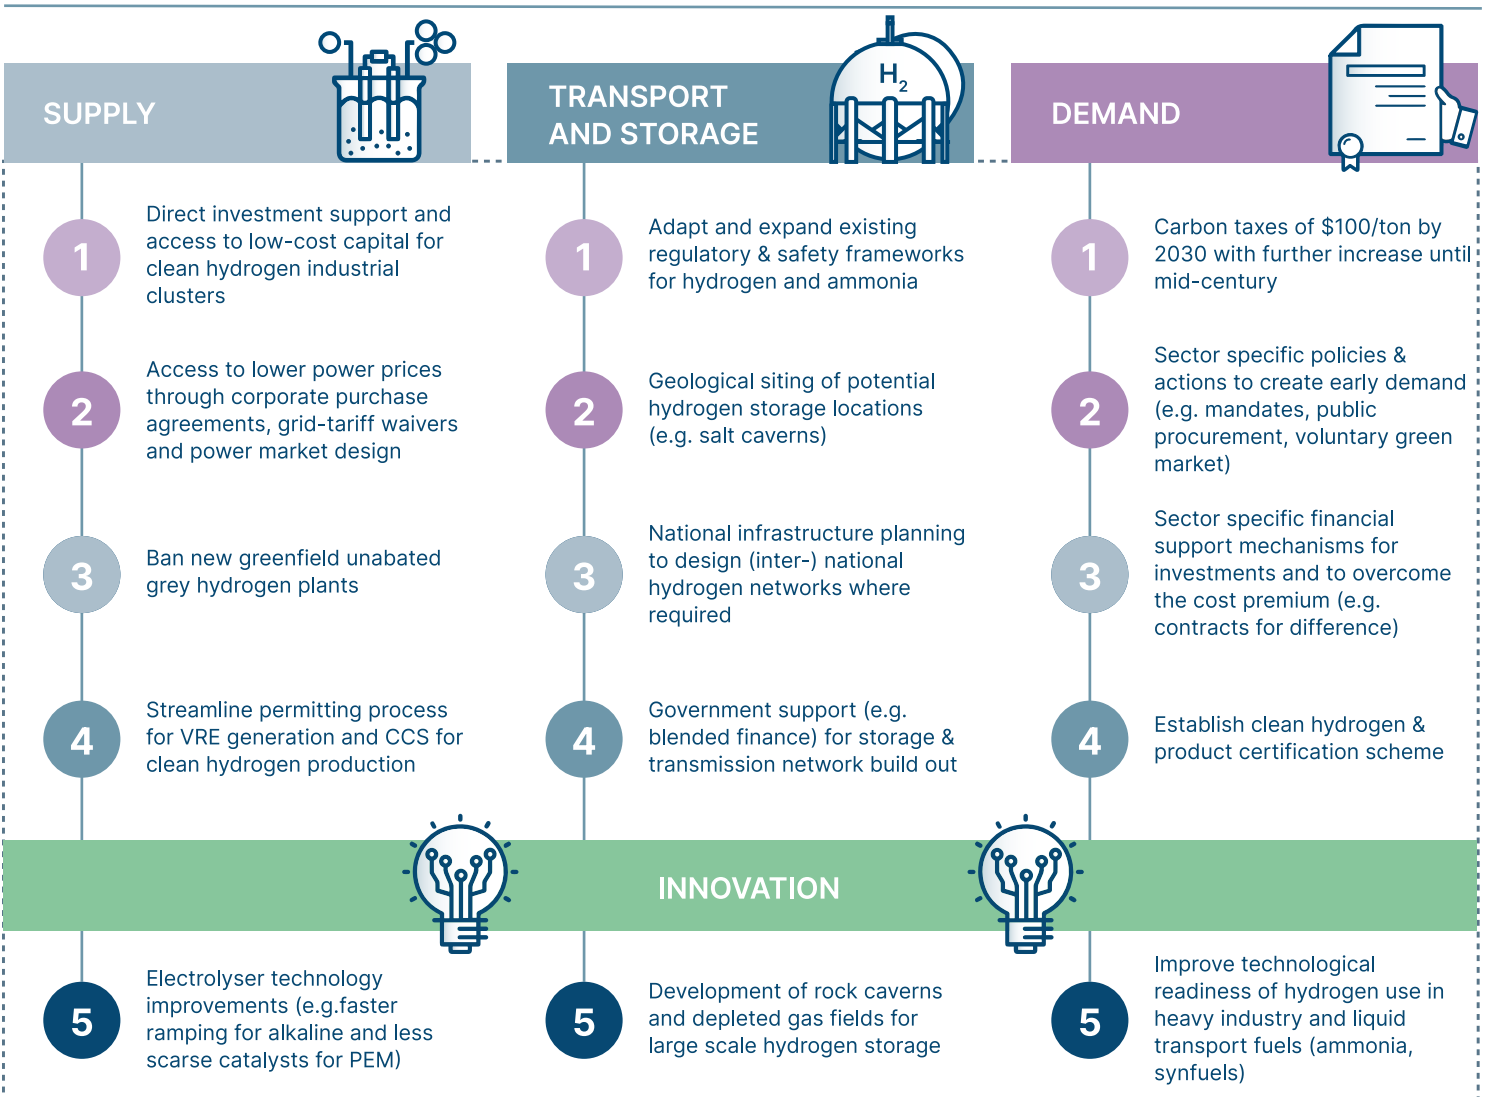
SUPPLY

1 Direct investment support and access to low-cost capital for clean hydrogen industrial clusters

2 Access to lower power prices through corporate purchase agreements, grid-tariff waivers and power market design

3 Ban new greenfield unabated grey hydrogen plants

4 Streamline permitting process for VRE generation and CCS for clean hydrogen production

TRANSPORT AND STORAGE

$H_2$

1 Adapt and expand existing regulatory & safety frameworks for hydrogen and ammonia

2 Geological siting of potential hydrogen storage locations (e.g. salt caverns)

3 National infrastructure planning to design (inter-) national hydrogen networks where required

4 Government support (e.g. blended finance) for storage & transmission network build out

DEMAND

1 Carbon taxes of $100/ton by 2030 with further increase until mid-century

2 Sector specific policies & actions to create early demand (e.g. mandates, public procurement, voluntary green market)

3 Sector specific financial support mechanisms for investments and to overcome the cost premium (e.g. contracts for difference)

4 Establish clean hydrogen & product certification scheme

INNOVATION

5 Electrolyser technology improvements (e.g.faster ramping for alkaline and less scarse catalysts for PEM)

5 Development of rock caverns and depleted gas fields for large scale hydrogen storage

5 Improve technological readiness of hydrogen use in heavy industry and liquid transport fuels (ammonia, synfuels)